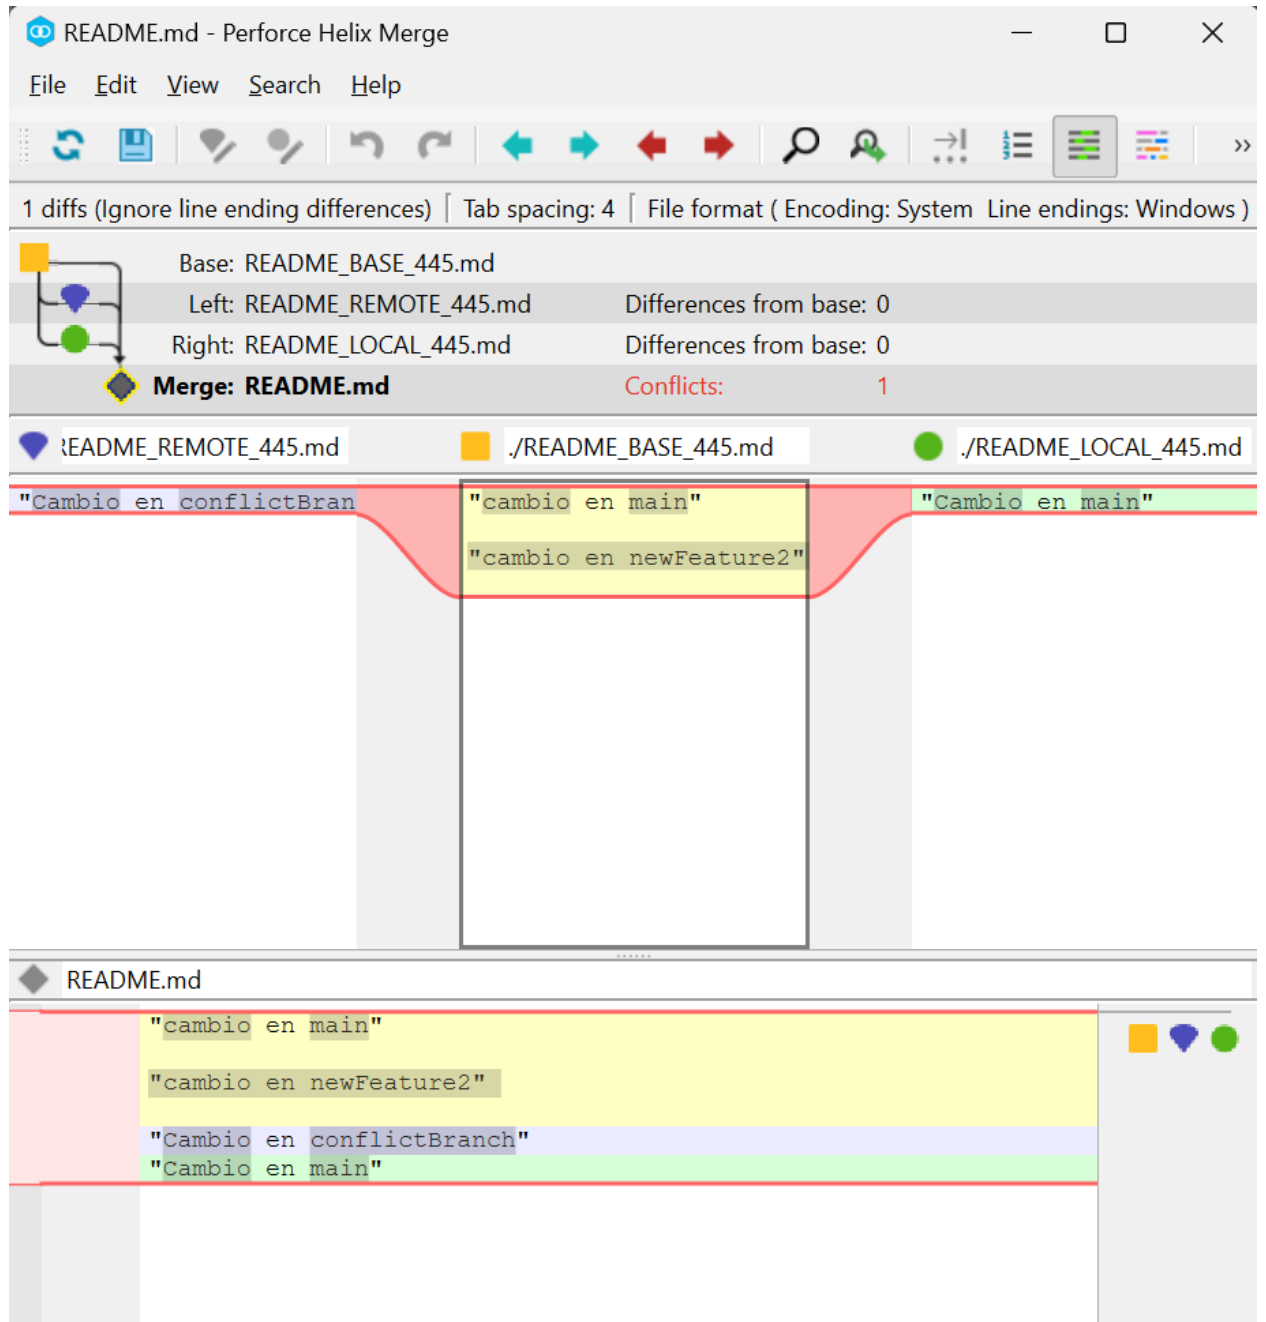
README.md - Perforce Helix Merge

File Edit View Search Help

1 diffs (Ignore line ending differences) | Tab spacing: 4 | File format ( Encoding: System Line endings: Windows )

Base: README_BASE_445.md
Left: README_REMOTE_445.md Differences from base: 0
Right: README_LOCAL_445.md Differences from base: 0
Merge: README.md Conflicts: 1

README_REMOTE_445.md
./README_BASE_445.md
./README_LOCAL_445.md

"Cambio en conflictBran

"cambio en main"

"cambio en newFeature2"

"Cambio en main"

README.md

"cambio en main"

"cambio en newFeature2"

"Cambio en conflictBranch"
"Cambio en main"